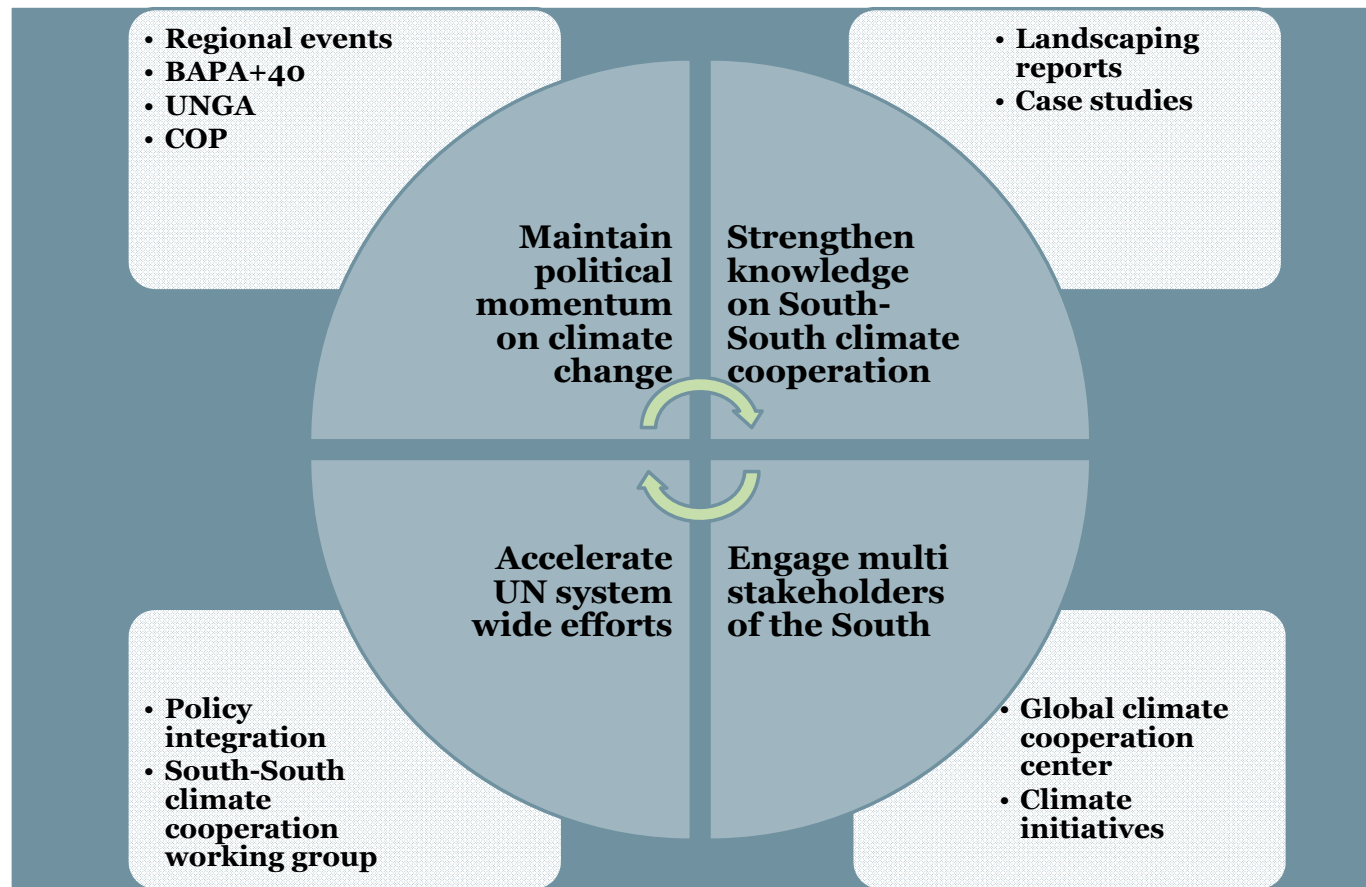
• Regional events
• BAPA+40
• UNGA
• COP

• Landscaping reports
• Case studies

Maintain political momentum on climate change

Strengthen knowledge on South-South climate cooperation

Accelerate UN system wide efforts

Engage multi stakeholders of the South

• Policy integration
• South-South climate cooperation working group

• Global climate cooperation center
• Climate initiatives